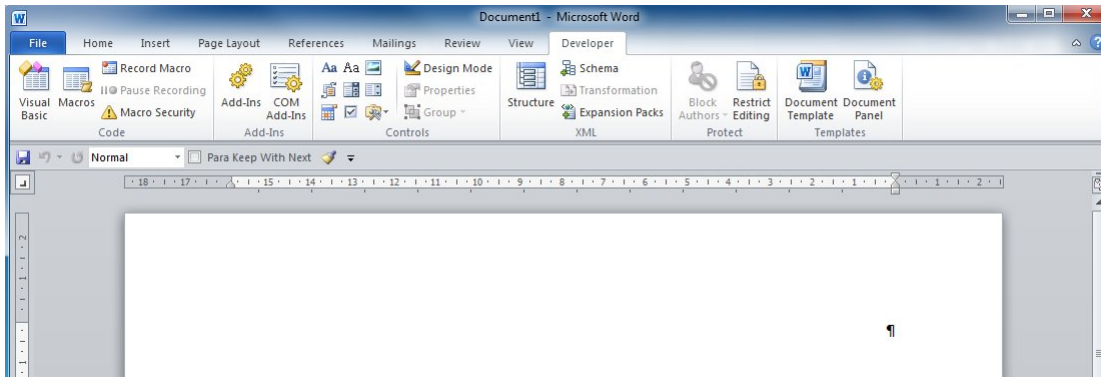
Document1 - Microsoft Word

File Home Insert Page Layout References Mailings Review View Developer

Visual Basic Macros Record Macro Pause Recording Macro Security
Code

Add-Ins COM Add-Ins
Add-Ins

Aa Aa Design Mode Properties Group
Controls

Structure Schema Transformation Expansion Packs
XML

Block Authors Restrict Editing
Protect

Document Template Document Panel
Templates

Normal Para Keep With Next

· 18 · · · 17 · · · 15 · · · 14 · · · 13 · · · 12 · · · 11 · · · 10 · · · 9 · · · 8 · · · 7 · · · 6 · · · 5 · · · 4 · · · 3 · · · 2 · · · 1 · · · 1 · · · 2 ·

¶